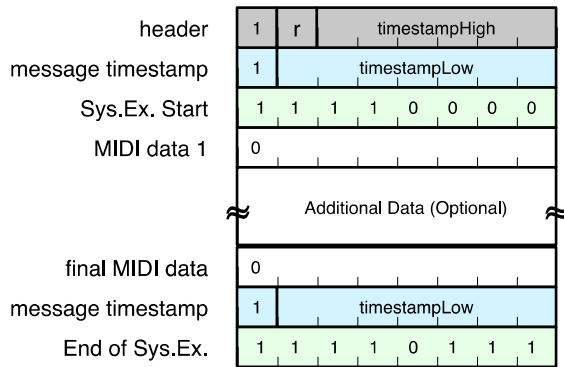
| | | | | | | | | |
|---|---|---|---|---|---|---|---|---|
| header | 1 | r | timestampHigh | | | | | |
| message timestamp | 1 | timestampLow | | | | | | |
| Sys.Ex. Start | 1 | 1 | 1 | 1 | 0 | 0 | 0 | 0 |
| MIDI data 1 | 0 | | | | | | | |
| ≈ | Additional Data (Optional) | | | | | | | ≈ |
| final MIDI data | 0 | | | | | | | |
| message timestamp | 1 | timestampLow | | | | | | |
| End of Sys.Ex. | 1 | 1 | 1 | 1 | 0 | 1 | 1 | 1 |